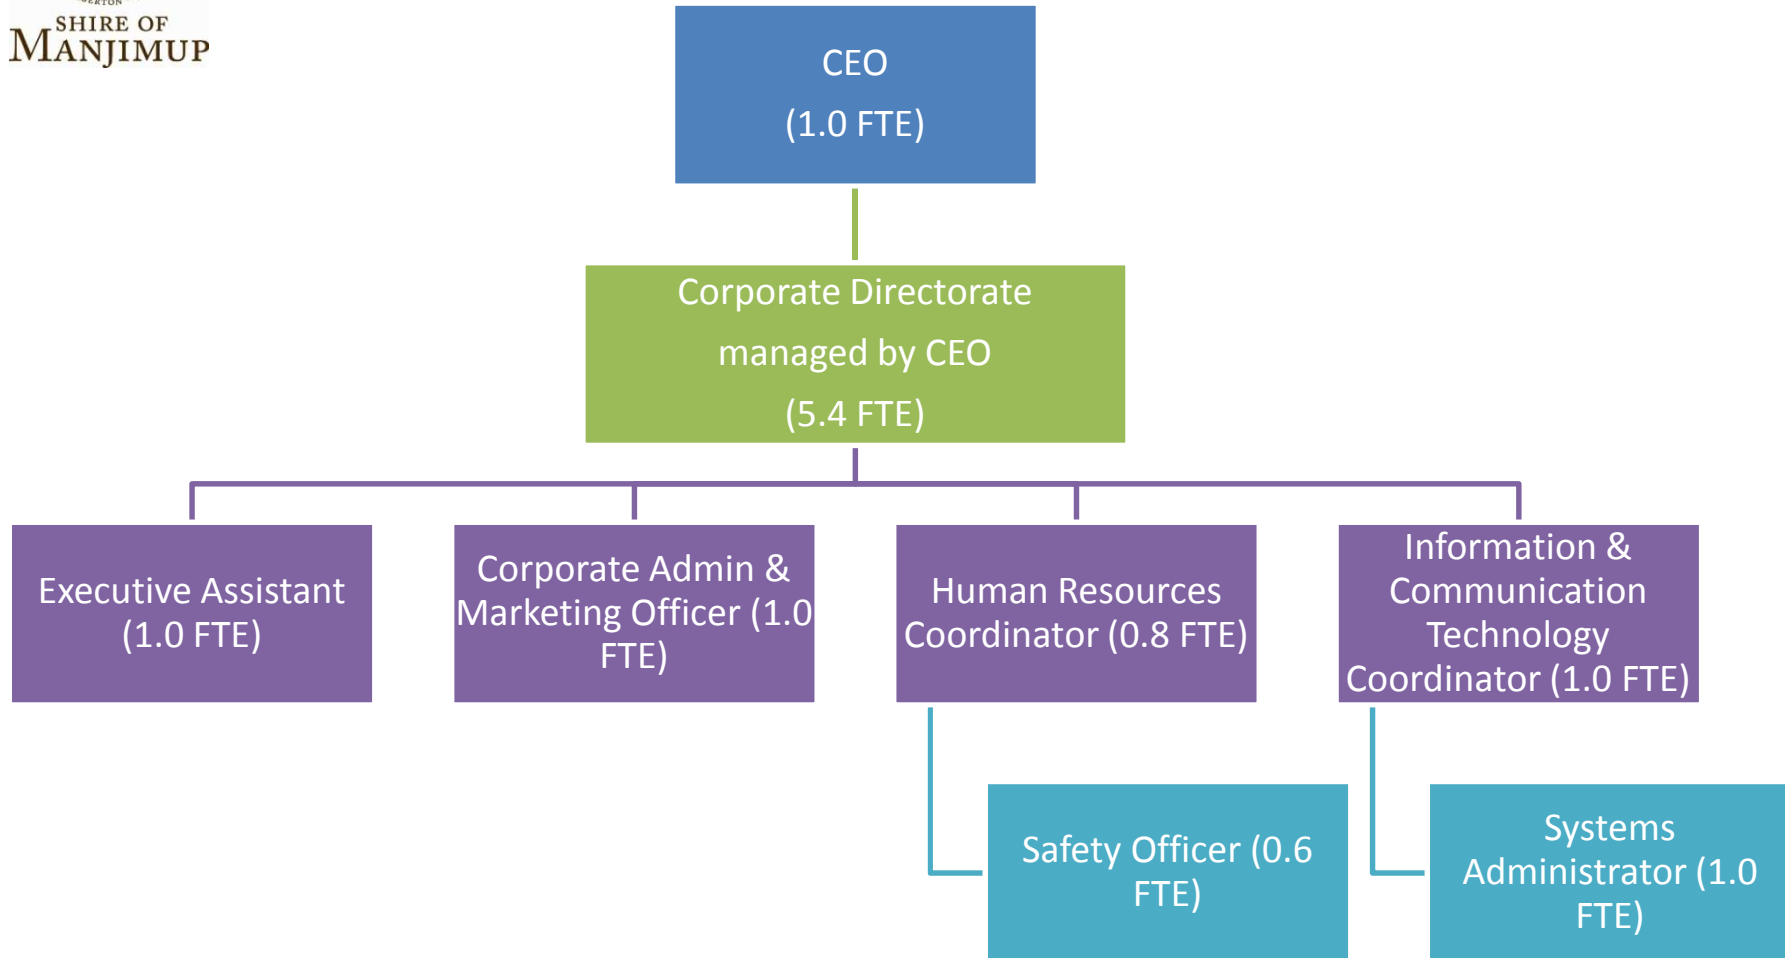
SHIRE OF
MANJIMUP

CEO
(1.0 FTE)

Corporate Directorate
managed by CEO
(5.4 FTE)

Executive Assistant (1.0 FTE)

Corporate Admin & Marketing Officer (1.0 FTE)

Human Resources Coordinator (0.8 FTE)

Information & Communication Technology Coordinator (1.0 FTE)

Safety Officer (0.6 FTE)

Systems Administrator (1.0 FTE)